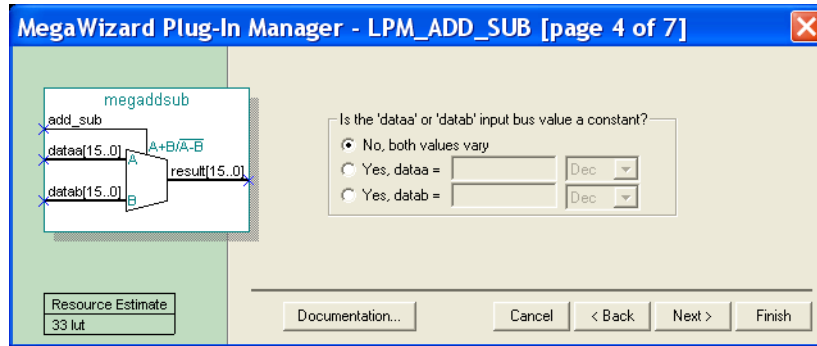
MegaWizard Plug-In Manager - LPM_ADD_SUB [page 4 of 7]

megaddsub
add_sub
dataa[15..0]
A+B/A-B
A
result[15..0]
datab[15..0]
B

Is the 'dataa' or 'datab' input bus value a constant?
No, both values vary
Yes, dataa = Dec
Yes, datab = Dec

Resource Estimate
33 lut

Documentation...
Cancel
< Back
Next >
Finish